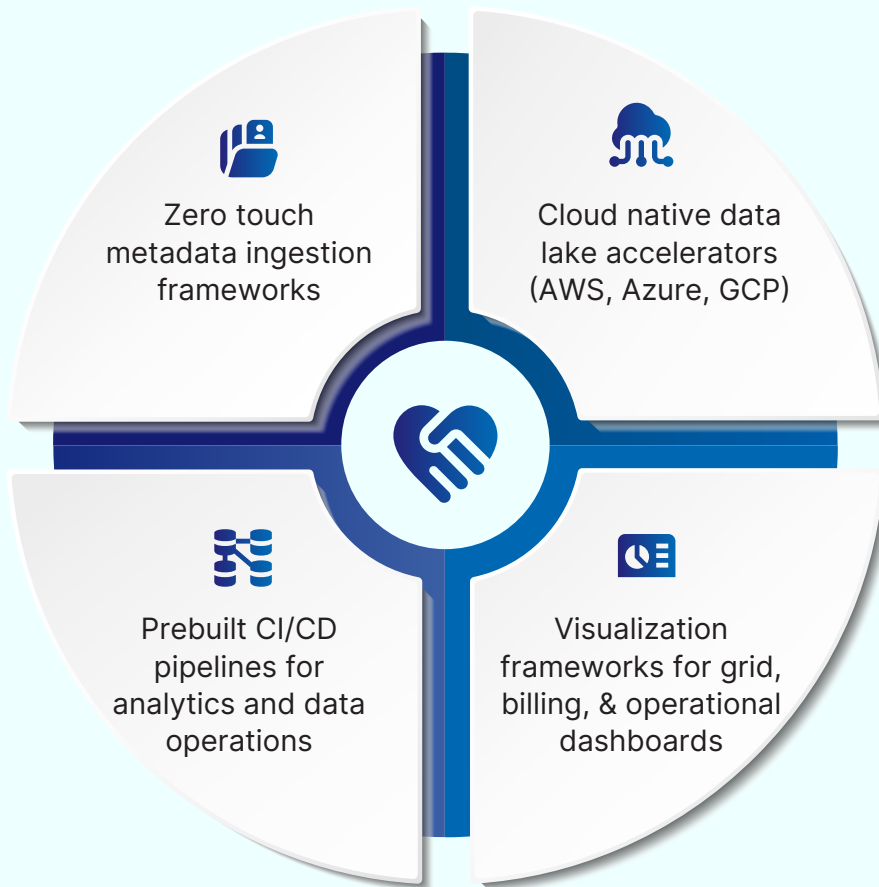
Zero touch metadata ingestion frameworks

Cloud native data lake accelerators (AWS, Azure, GCP)

Prebuilt CI/CD pipelines for analytics and data operations

Visualization frameworks for grid, billing, & operational dashboards